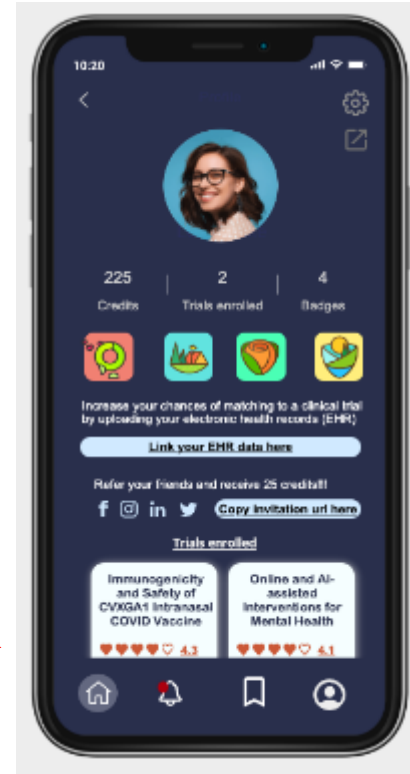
10:20

225 Credits | 2 Trials enrolled | 4 Badges

Increase your chances of matching to a clinical trial by uploading your electronic health records (EHR)

Link your EHR data here

Refer your friends and receive 25 credits!!!

Copy invitation url here

Trials enrolled

Immunogenicity and Safety of CVXGA1 Intranasal COVID Vaccine

4.3

Online and AI-assisted Interventions for Mental Health

4.1